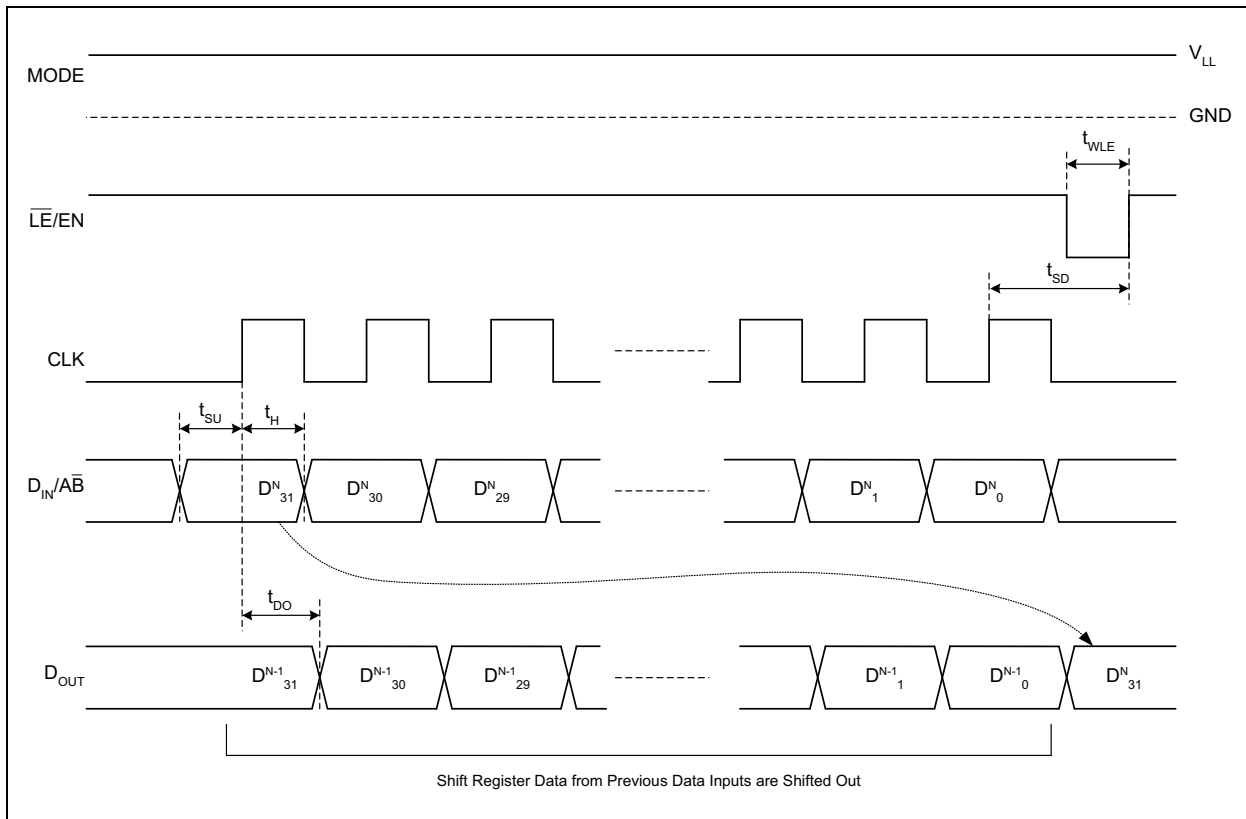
MODE

$V_{LL}$

GND

$t_{WLE}$

$\overline{LE}$/EN

$t_{SD}$

CLK

$t_{SU}$ $t_H$

$D_{IN}/A\overline{B}$

$D^N_{31}$ $D^N_{30}$ $D^N_{29}$ $D^N_1$ $D^N_0$

$t_{DO}$

$D_{OUT}$

$D^{N-1}_{31}$ $D^{N-1}_{30}$ $D^{N-1}_{29}$ $D^{N-1}_1$ $D^{N-1}_0$ $D^N_{31}$

Shift Register Data from Previous Data Inputs are Shifted Out